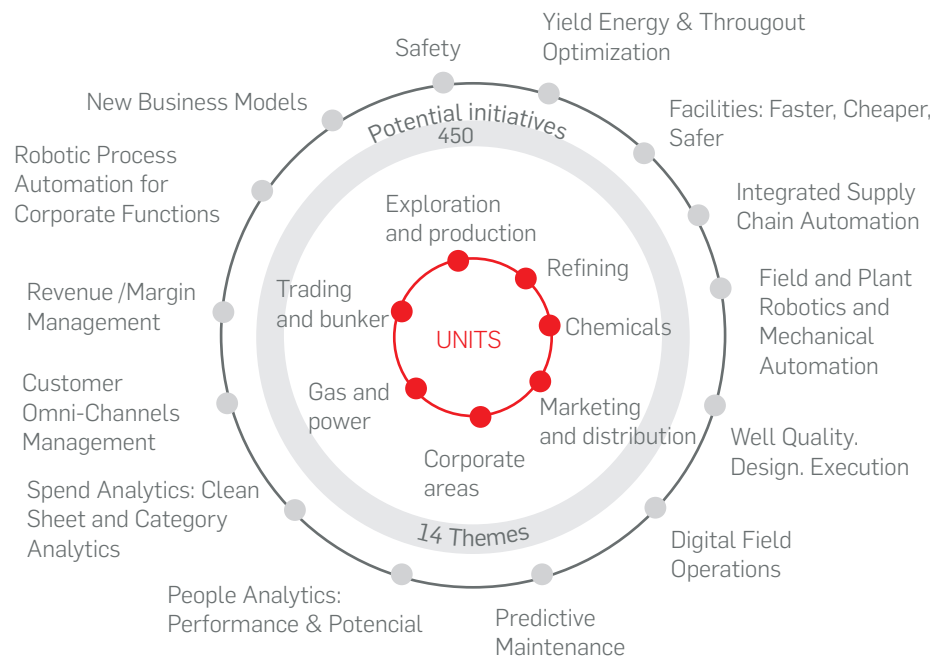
Safety

Yield Energy & Througout Optimization

Facilities: Faster, Cheaper, Safer

Integrated Supply Chain Automation

Field and Plant Robotics and Mechanical Automation

Well Quality. Design. Execution

Digital Field Operations

Predictive Maintenance

People Analytics: Performance & Potencial

Spend Analytics: Clean Sheet and Category Analytics

Customer Omni-Channels Management

Revenue /Margin Management

Robotic Process Automation for Corporate Functions

New Business Models

Potential initiatives
450

Exploration and production

Refining

Chemicals

Marketing and distribution

Corporate areas

Gas and power

Trading and bunker

UNITS

14 Themes